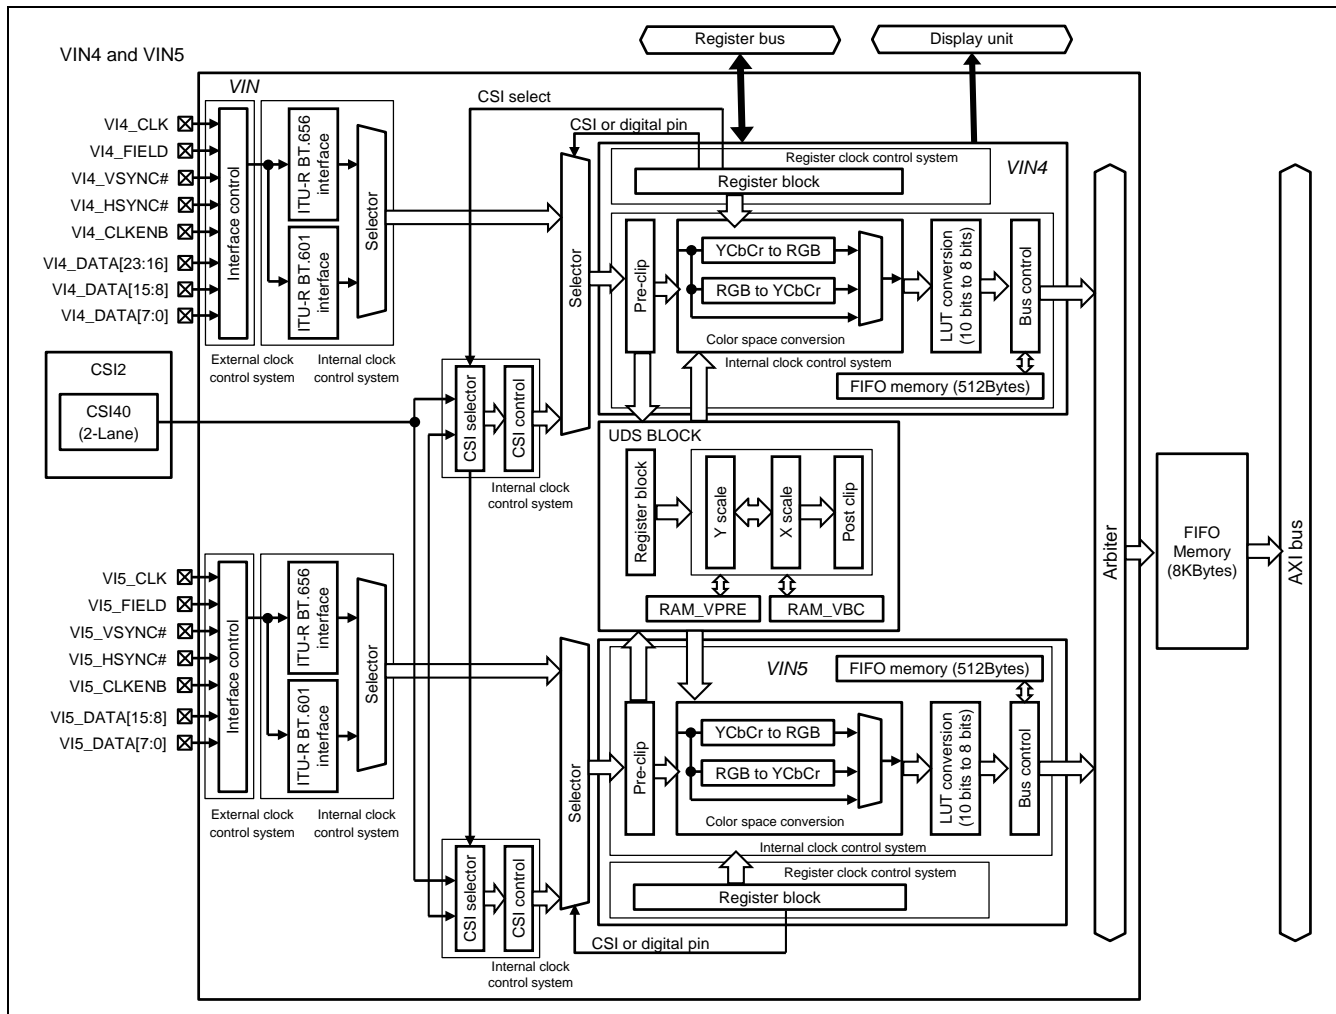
VIN4 and VIN5

Register bus

Display unit

VIN

CSI select

CSI or digital pin

Register clock control system

VIN4

Register block

VI4_CLK
VI4_FIELD
VI4_VSYNC#
VI4_HSYNC#
VI4_CLKENB
VI4_DATA[23:16]
VI4_DATA[15:8]
VI4_DATA[7:0]

Interface control

ITU-R BT.656 interface

ITU-R BT.601 interface

Selector

Selector

Pre-clip

YCbCr to RGB

RGB to YCbCr

LUT conversion (10 bits to 8 bits)

Bus control

Color space conversion

Internal clock control system

FIFO memory (512Bytes)

External clock control system

Internal clock control system

CSI2

CSI40 (2-Lane)

CSI selector

CSI control

Internal clock control system

UDS BLOCK

Register block

Y scale

X scale

Post clip

RAM_VPRE

RAM_VBC

Arbiter

FIFO Memory (8KBytes)

AXI bus

VI5_CLK
VI5_FIELD
VI5_VSYNC#
VI5_HSYNC#
VI5_CLKENB
VI5_DATA[15:8]
VI5_DATA[7:0]

Interface control

ITU-R BT.656 interface

ITU-R BT.601 interface

Selector

Selector

VIN5

FIFO memory (512Bytes)

Pre-clip

YCbCr to RGB

RGB to YCbCr

LUT conversion (10 bits to 8 bits)

Bus control

Color space conversion

Internal clock control system

External clock control system

Internal clock control system

Register clock control system

Register block

CSI selector

CSI control

CSI or digital pin

Internal clock control system